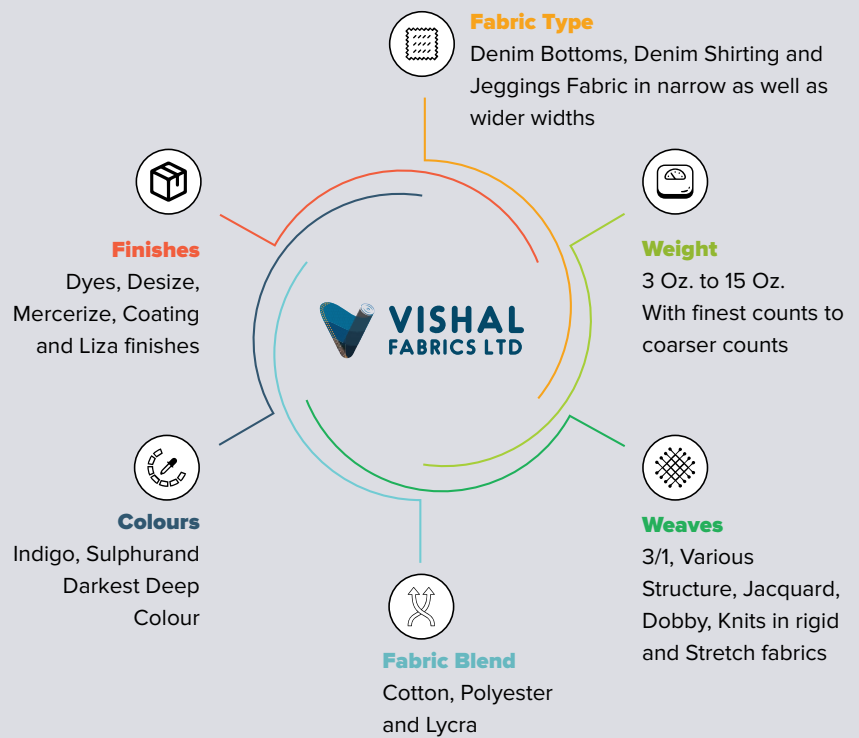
Fabric Type
Denim Bottoms, Denim Shirting and Jeggings Fabric in narrow as well as wider widths

Finishes
Dyes, Desize, Mercerize, Coating and Liza finishes

Weight
3 Oz. to 15 Oz.
With finest counts to coarser counts

VISHAL
FABRICS LTD

Colours
Indigo, Sulphurand Darkest Deep Colour

Weaves
3/1, Various Structure, Jacquard, Dobby, Knits in rigid and Stretch fabrics

Fabric Blend
Cotton, Polyester and Lycra